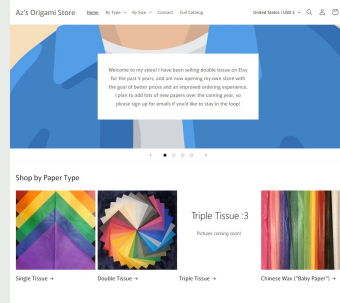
Az's Origami Store

Home By Type By Size Contact Full Catalog

United States | USD $

Welcome to my store! I have been selling double tissue on Etsy for the past 5 years, and am now opening my own store with the goal of better prices and an improved ordering experience. I plan to add lots of new papers over the coming year, so please sign up for emails if you'd like to stay in the loop!

Shop by Paper Type

Triple Tissue :3

Pictures coming soon!

Single Tissue →

Double Tissue →

Triple Tissue →

Chinese Wax ("Baby Paper") →